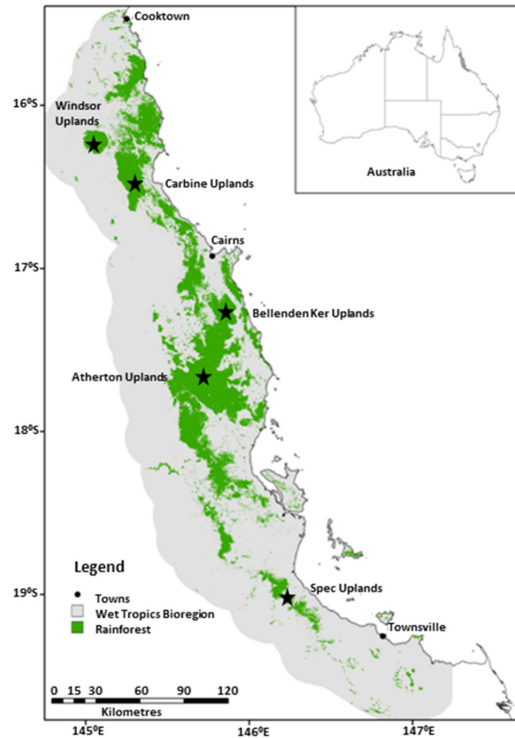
Cooktown

Australia

16°S

Windsor Uplands

Carbine Uplands

Cairns

17°S

Bellenden Ker Uplands

Atherton Uplands

18°S

Legend

Towns

Wet Tropics Bioregion

Rainforest

19°S

Spec Uplands

Townsville

0 15 30 60 90 120

Kilometres

145°E

146°E

147°E